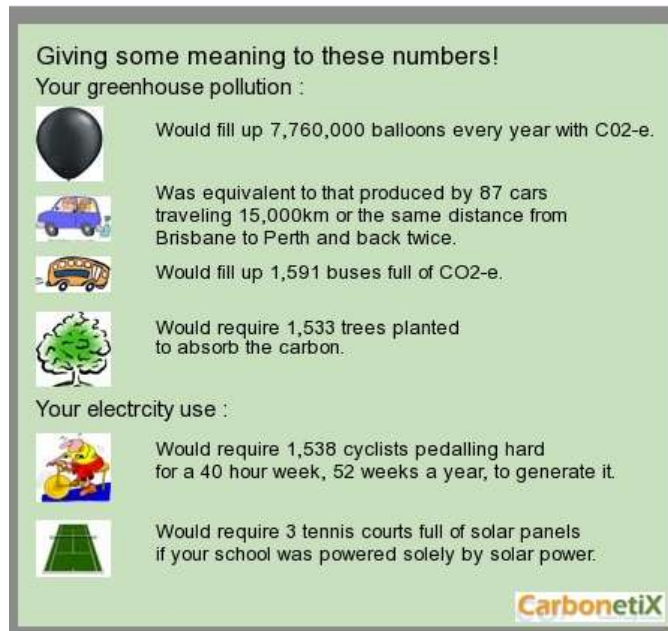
Giving some meaning to these numbers!
Your greenhouse pollution :

Would fill up 7,760,000 balloons every year with C02-e.

Was equivalent to that produced by 87 cars traveling 15,000km or the same distance from Brisbane to Perth and back twice.

Would fill up 1,591 buses full of CO2-e.

Would require 1,533 trees planted to absorb the carbon.

Your electrcity use :

Would require 1,538 cyclists pedalling hard for a 40 hour week, 52 weeks a year, to generate it.

Would require 3 tennis courts full of solar panels if your school was powered solely by solar power.

CarbonetiX